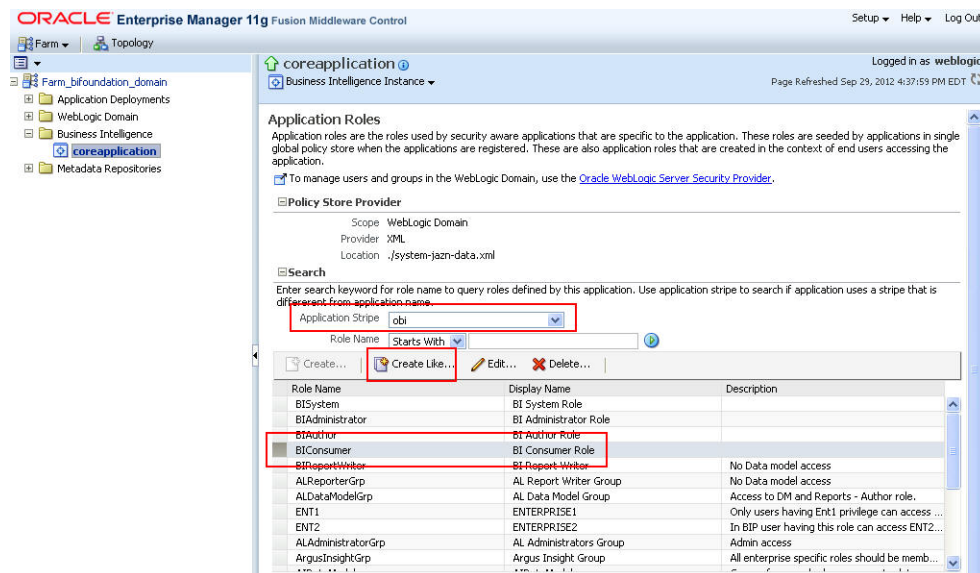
ORACLE Enterprise Manager 11g Fusion Middleware Control

Setup ▾ Help ▾ Log Out

Farm ▾ Topology

Farm_bifoundation_domain
Application Deployments
WebLogic Domain
Business Intelligence
coreapplication
Metadata Repositories

coreapplication
Business Intelligence Instance ▾

Logged in as weblogic
Page Refreshed Sep 29, 2012 4:37:59 PM EDT

Application Roles

Application roles are the roles used by security aware applications that are specific to the application. These roles are seeded by applications in single global policy store when the applications are registered. These are also application roles that are created in the context of end users accessing the application.

To manage users and groups in the WebLogic Domain, use the Oracle WebLogic Server Security Provider.

Policy Store Provider

Scope WebLogic Domain
Provider XML
Location ./system-jazn-data.xml

Search

Enter search keyword for role name to query roles defined by this application. Use application stripe to search if application uses a stripe that is different from application name.

Application Stripe obi
Role Name Starts With

Create... Create Like... Edit... Delete...

| Role Name | Display Name | Description |
|---|---|---|
| BISystem | BI System Role | |
| BIAdministrator | BI Administrator Role | |
| BIAuthor | BI Author Role | |
| BIConsumer | BI Consumer Role | |
| BIReportWriter | BI Report Writer | No Data model access |
| ALReporterGrp | AL Reporter Writer Group | No Data model access |
| ALDataModelGrp | AL Data Model Group | Access to DM and Reports - Author role. |
| ENT1 | ENTERPRISE1 | Only users having Ent1 privilege can access ... |
| ENT2 | ENTERPRISE2 | In BIP user having this role can access ENT2... |
| ALAdministratorGrp | AL Administrators Group | Admin access |
| ArgusInsightGrp | Argus Insight Group | All enterprise specific roles should be memb... |